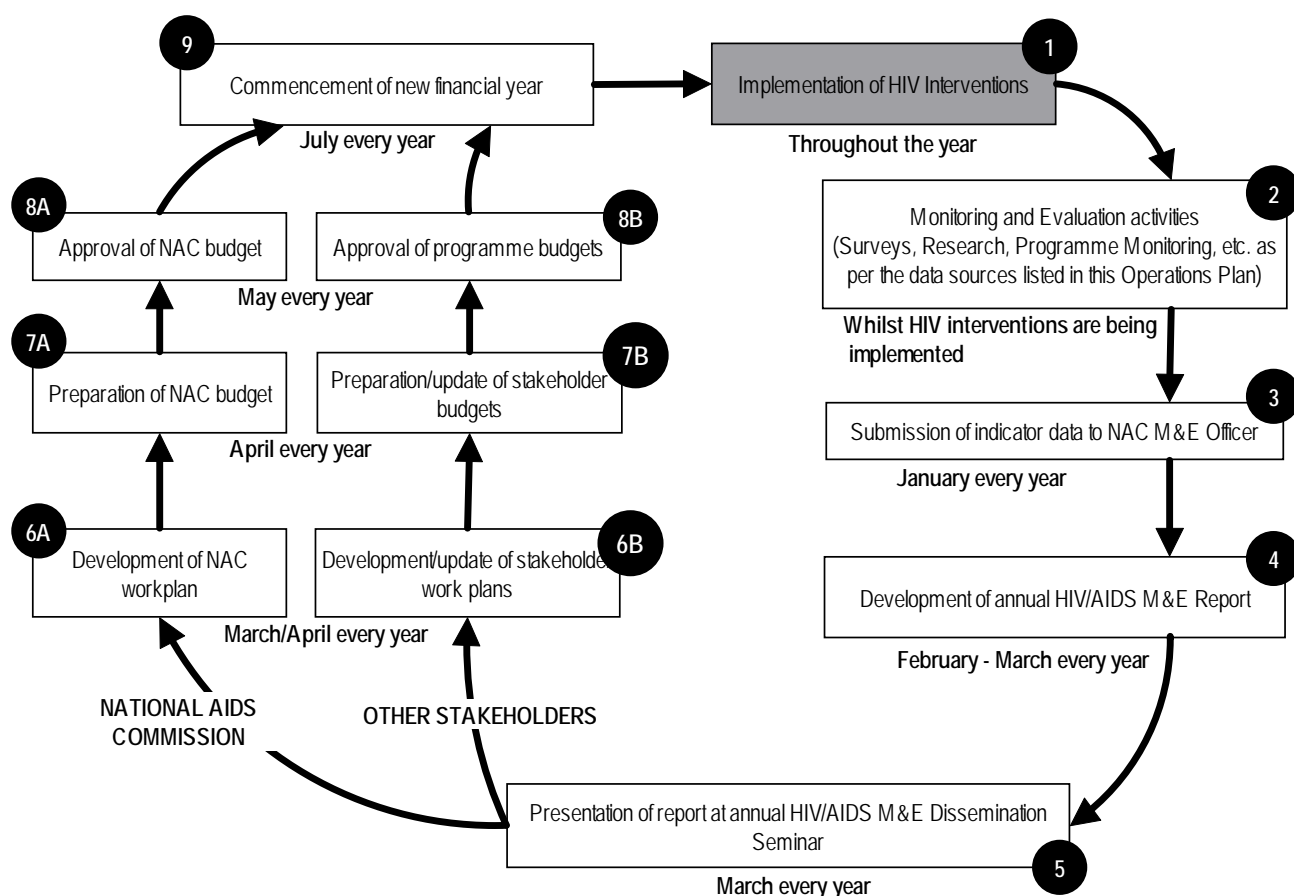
9
Commencement of new financial year
July every year

1
Implementation of HIV Interventions
Throughout the year

2
Monitoring and Evaluation activities (Surveys, Research, Programme Monitoring, etc. as per the data sources listed in this Operations Plan)
Whilst HIV interventions are being implemented

3
Submission of indicator data to NAC M&E Officer
January every year

4
Development of annual HIV/AIDS M&E Report
February - March every year

5
Presentation of report at annual HIV/AIDS M&E Dissemination Seminar
March every year

NATIONAL AIDS COMMISSION

OTHER STAKEHOLDERS

6A
Development of NAC workplan

6B
Development/update of stakeholder work plans

March/April every year

7A
Preparation of NAC budget

7B
Preparation/update of stakeholder budgets

April every year

8A
Approval of NAC budget

8B
Approval of programme budgets

May every year